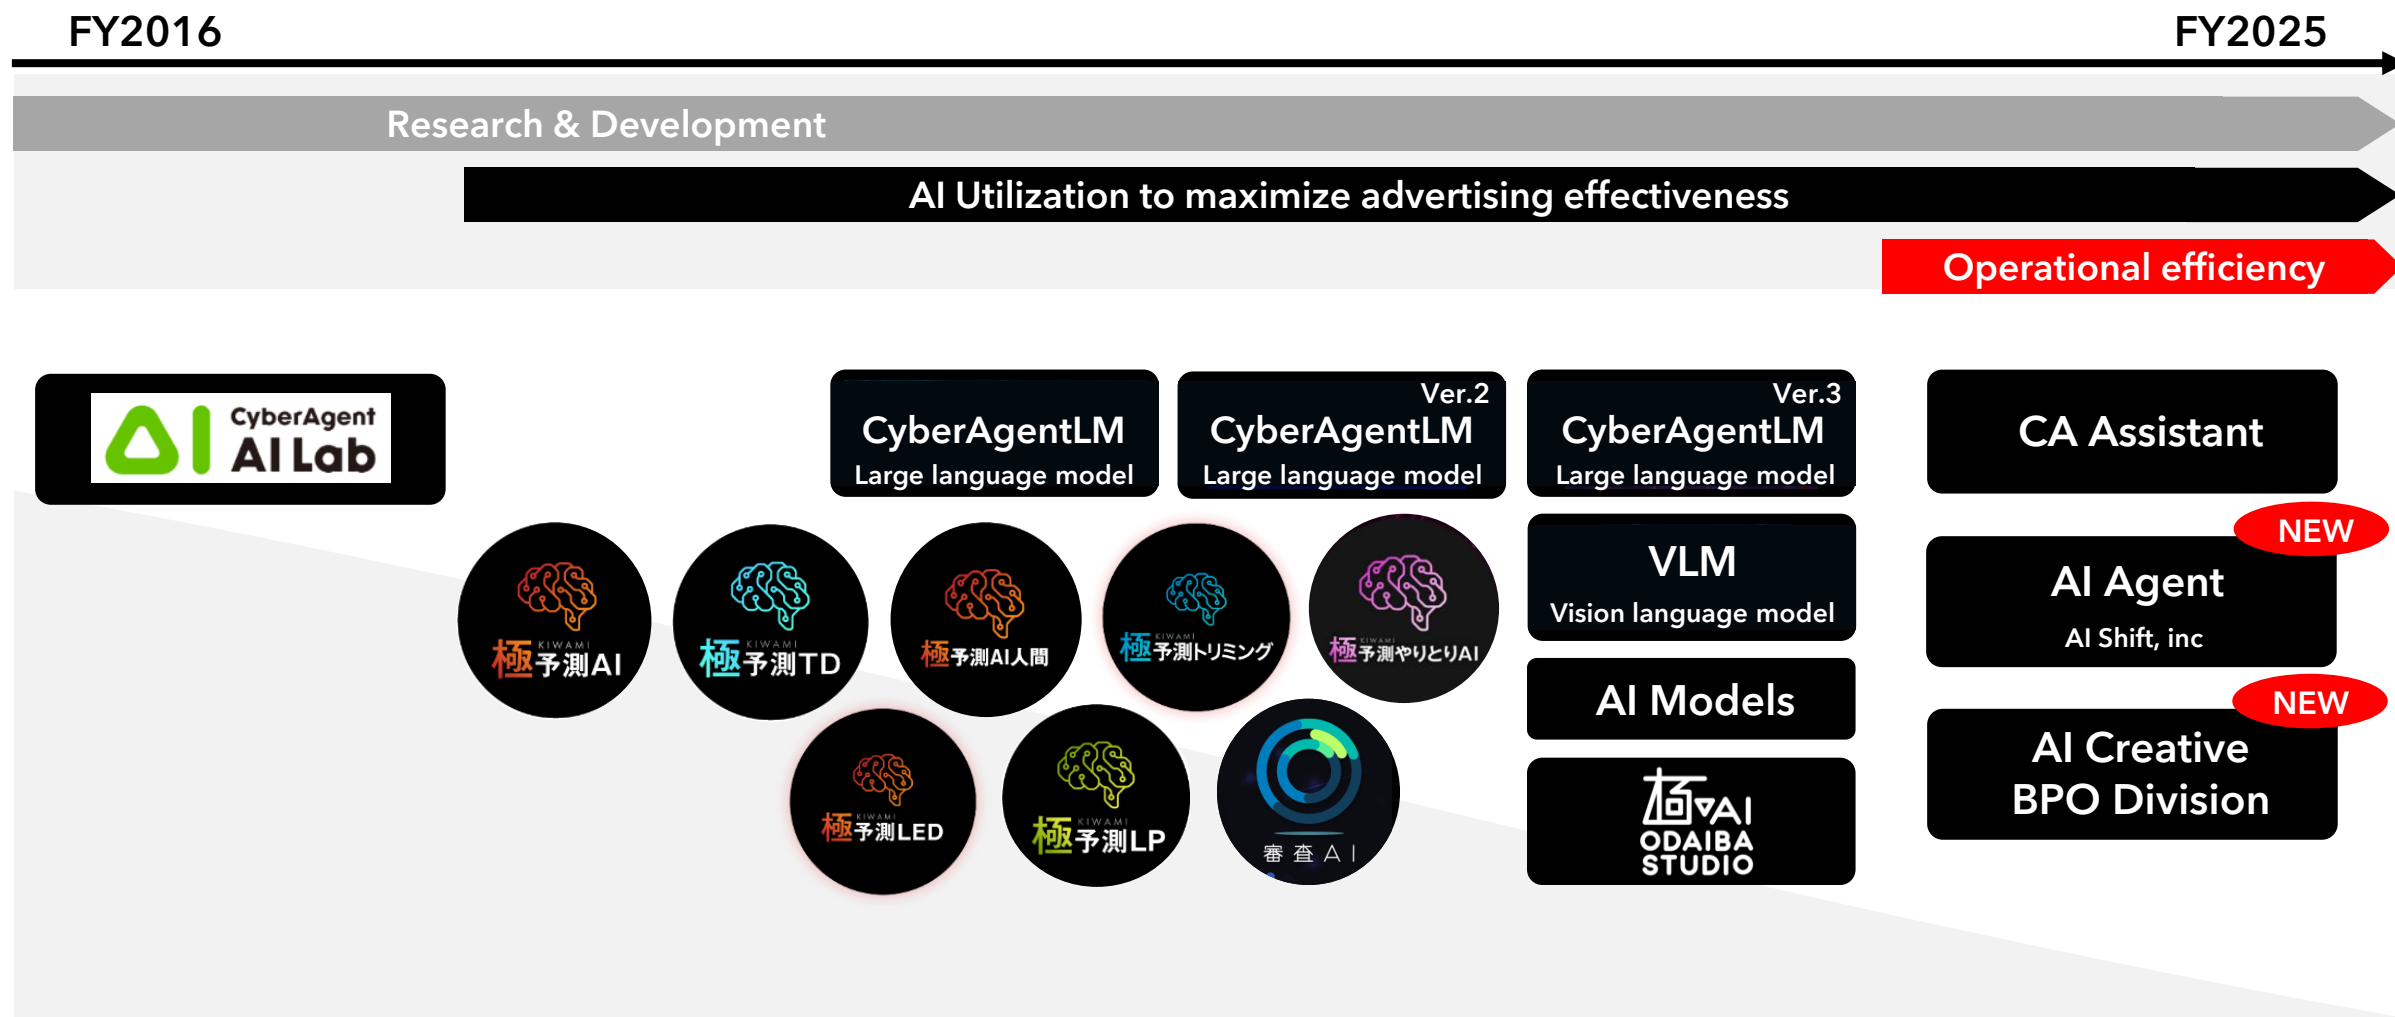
FY2016

FY2025

Research & Development

AI Utilization to maximize advertising effectiveness

Operational efficiency

CyberAgent AI Lab

CyberAgentLM
Large language model

Ver.2
CyberAgentLM
Large language model

Ver.3
CyberAgentLM
Large language model

CA Assistant

極予測AI KIWAMI

極予測TD KIWAMI

極予測AI人間

極予測トリミング KIWAMI

極予測やりとりAI KIWAMI

VLM
Vision language model

NEW
AI Agent
AI Shift, inc

AI Models

NEW
AI Creative BPO Division

極予測LED KIWAMI

極予測LP KIWAMI

審査AI

極AI ODAIBA STUDIO